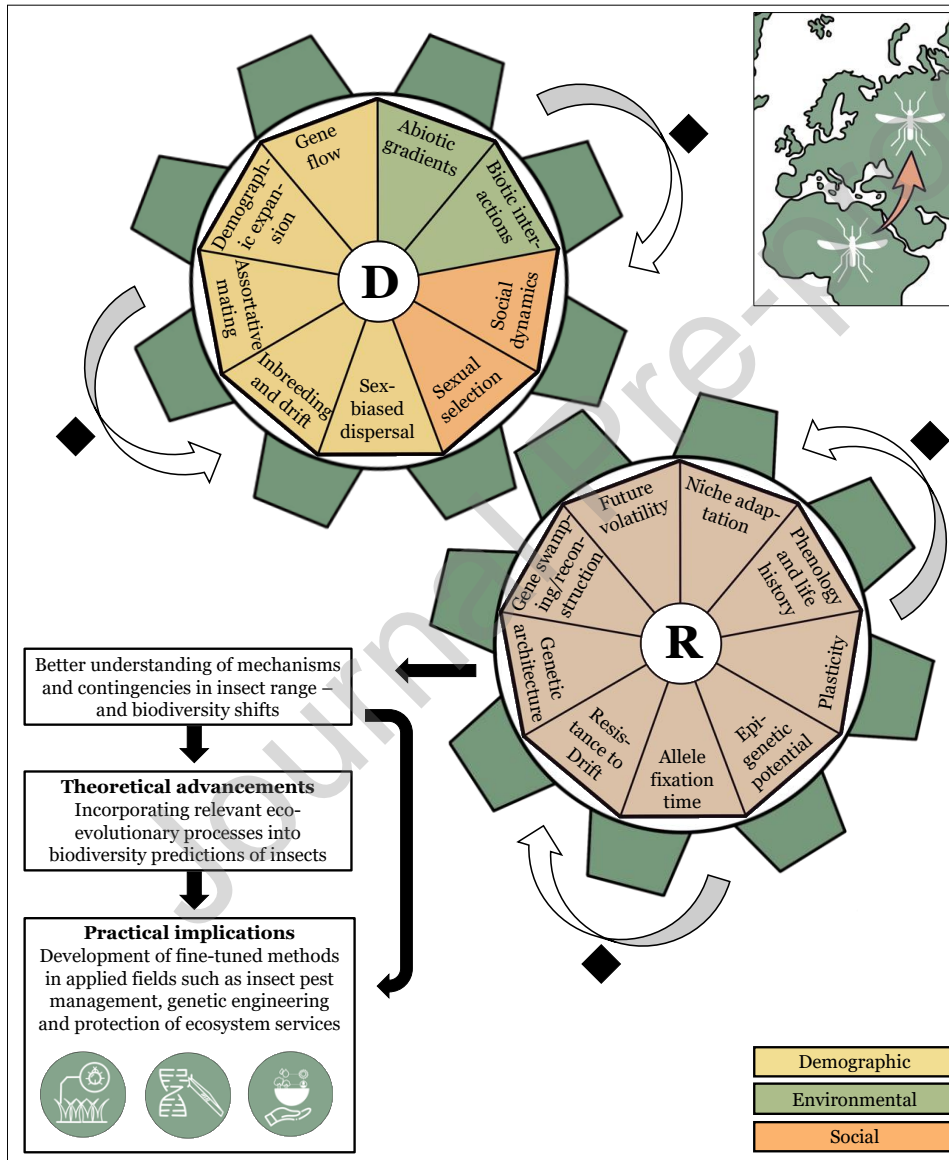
Gene flow

Abiotic gradients

Biotic interactions

Social dynamics

Sexual selection

Sex-biased dispersal

Inbreeding and drift

Assortative mating

Demographic expansion

D

Future volatility

Niche adaptation

Phenology and life history

Plasticity

Epigenetic potential

Allele fixation time

Resistance to Drift

Genetic architecture

Gene swamping/reconstruction

R

Better understanding of mechanisms and contingencies in insect range – and biodiversity shifts

Theoretical advancements
Incorporating relevant eco-evolutionary processes into biodiversity predictions of insects

Practical implications
Development of fine-tuned methods in applied fields such as insect pest management, genetic engineering and protection of ecosystem services

Demographic
Environmental
Social

Journal Pre-proof